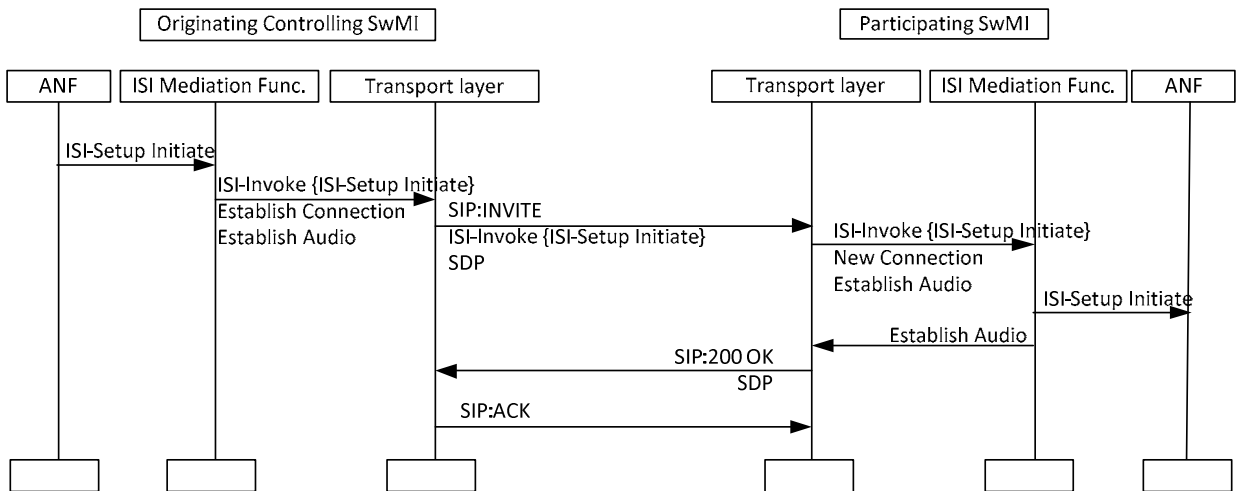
Originating Controlling SwMI

Participating SwMI

ANF

ISI Mediation Func.

Transport layer

Transport layer

ISI Mediation Func.

ANF

ISI-Setup Initiate

ISI-Invoke {ISI-Setup Initiate}
Establish Connection
Establish Audio

SIP:INVITE
ISI-Invoke {ISI-Setup Initiate}
SDP

ISI-Invoke {ISI-Setup Initiate}
New Connection
Establish Audio

ISI-Setup Initiate

Establish Audio

SIP:200 OK
SDP

SIP:ACK